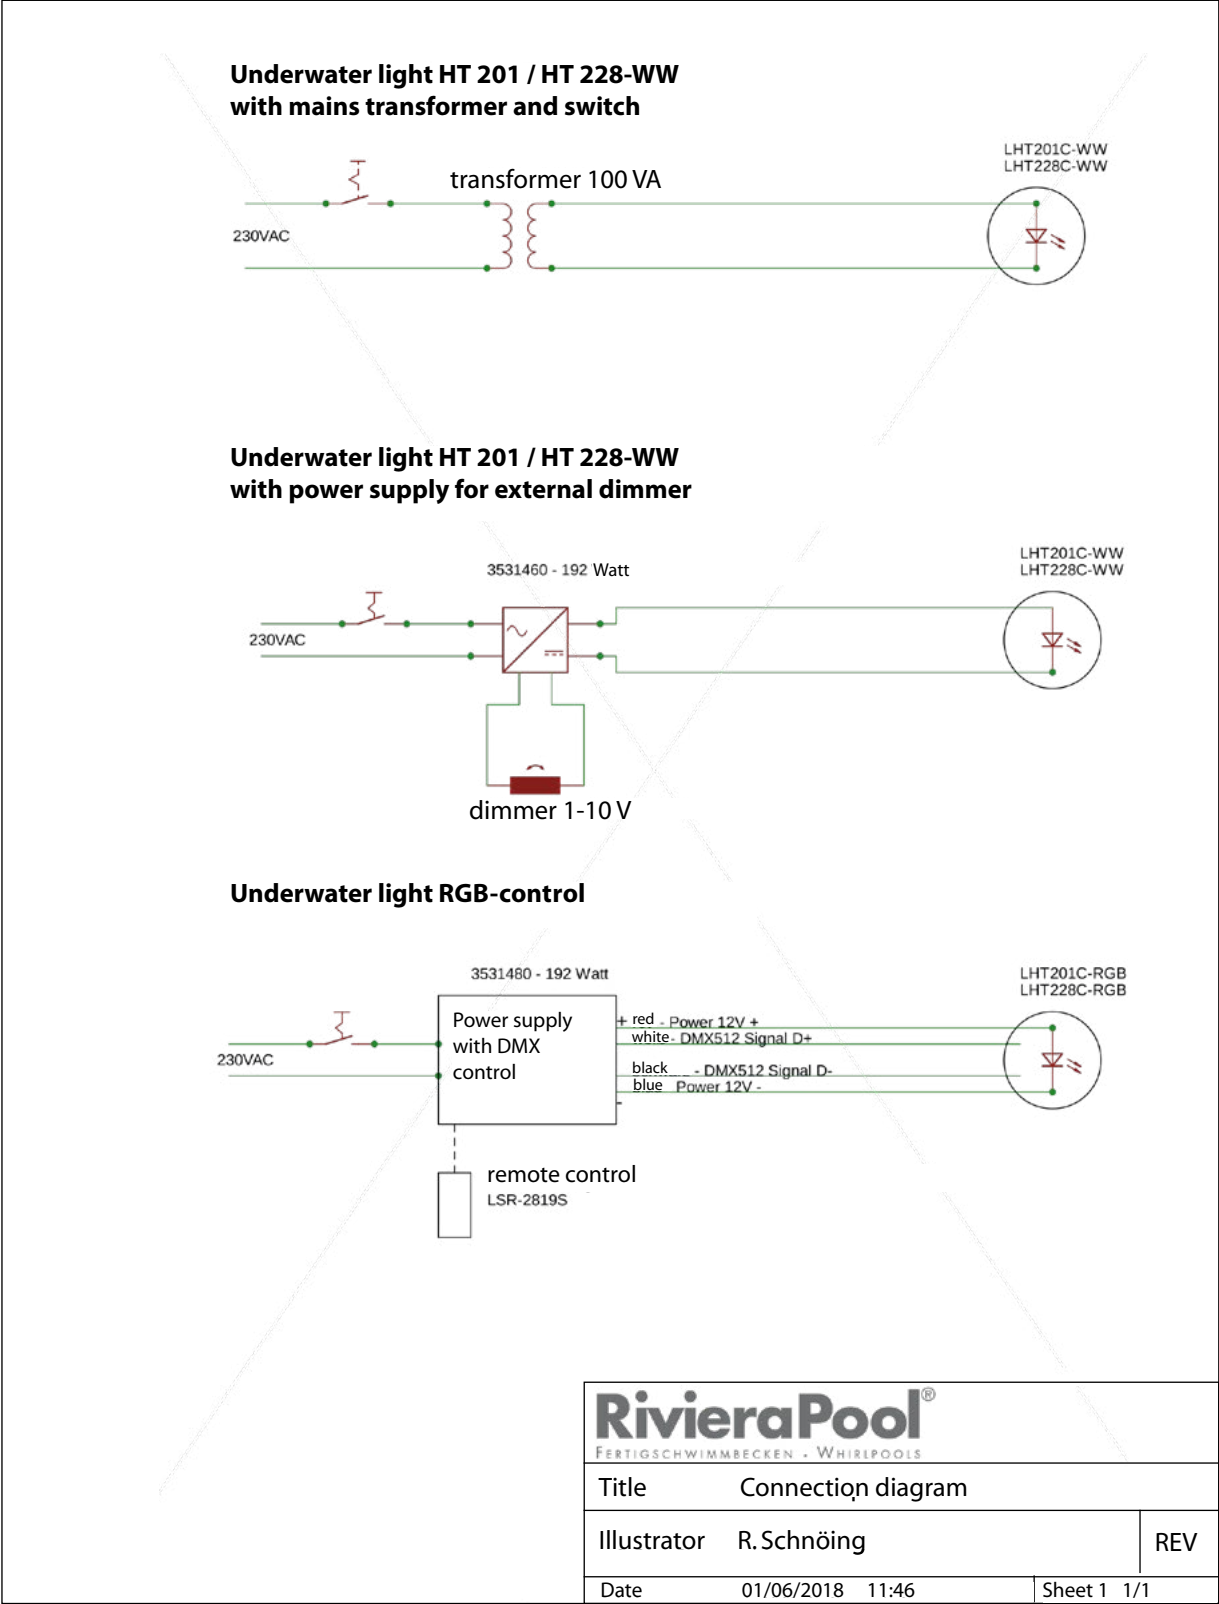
Underwater light HT 201 / HT 228-WW
with mains transformer and switch

transformer 100 VA

LHT201C-WW
LHT228C-WW

230VAC

Underwater light HT 201 / HT 228-WW
with power supply for external dimmer

3531460 - 192 Watt

LHT201C-WW
LHT228C-WW

230VAC

dimmer 1-10 V

Underwater light RGB-control

3531480 - 192 Watt

LHT201C-RGB
LHT228C-RGB

230VAC

Power supply with DMX control

+ red - Power 12V +
white - DMX512 Signal D+
black - DMX512 Signal D-
blue Power 12V -
-

remote control
LSR-2819S

RivieraPool®
Fertigschwimmbecken - Whirlpools

| Title | Connection diagram | |
|---|---|---|
| Illustrator | R. Schnöing | REV |
| Date | 01/06/2018 11:46 | Sheet 1 1/1 |